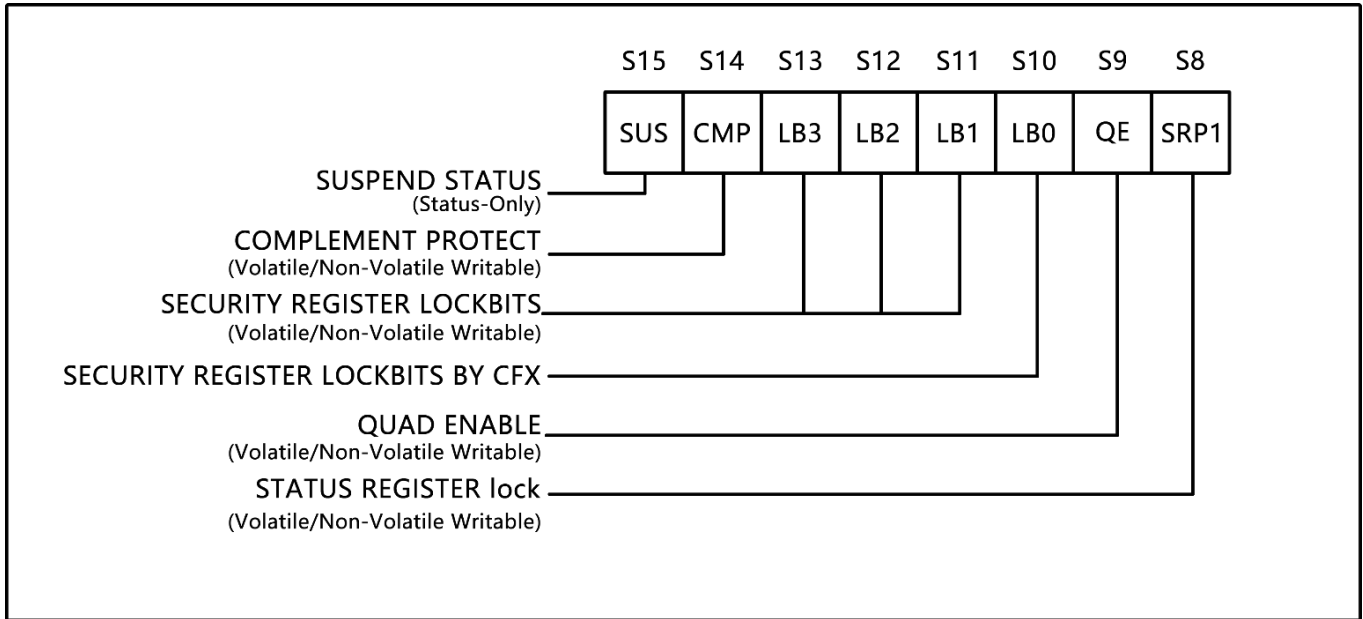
| S15 | S14 | S13 | S12 | S11 | S10 | S9 | S8 |
|---|---|---|---|---|---|---|---|
| SUS | CMP | LB3 | LB2 | LB1 | LB0 | QE | SRP1 |

SUSPEND STATUS
(Status-Only)

COMPLEMENT PROTECT
(Volatile/Non-Volatile Writable)

SECURITY REGISTER LOCKBITS
(Volatile/Non-Volatile Writable)

SECURITY REGISTER LOCKBITS BY CFX

QUAD ENABLE
(Volatile/Non-Volatile Writable)

STATUS REGISTER lock
(Volatile/Non-Volatile Writable)